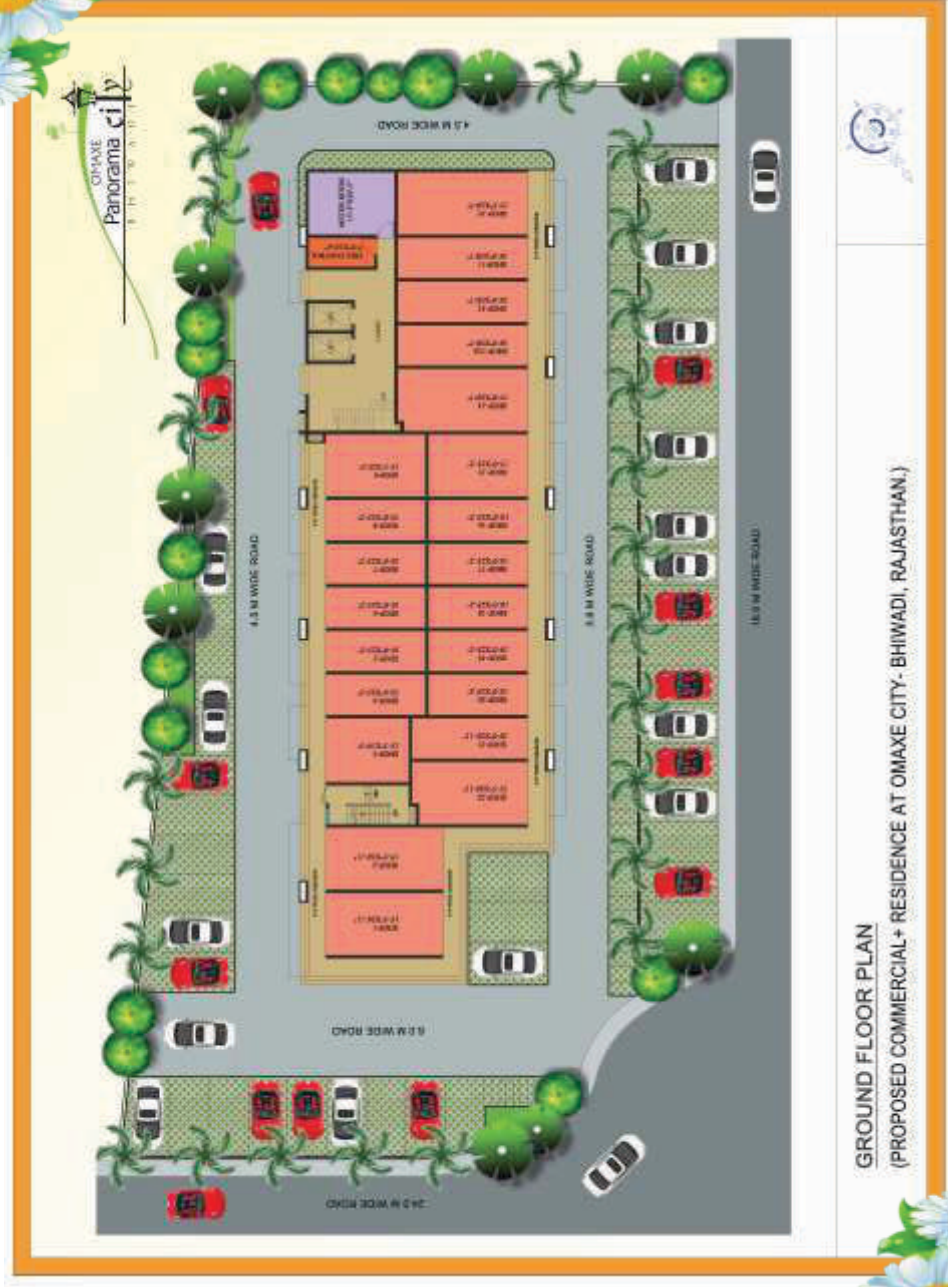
OMAXE
Panorama city
BHIWADI

4.5 M WIDE ROAD

4.5 M WIDE ROAD

9.0 M WIDE ROAD

18.0 M WIDE ROAD

6.0 M WIDE ROAD

24.0 M WIDE ROAD

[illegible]

GROUND FLOOR PLAN
(PROPOSED COMMERCIAL+ RESIDENCE AT OMAXE CITY- BHIWADI, RAJASTHAN.)